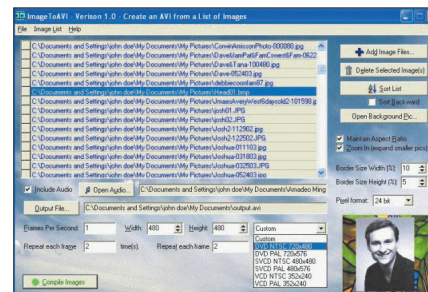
ImageToAVI - Version 1.0 - Create an AVI from a List of Images

File Image List Help

C:\Documents and Settings\john doe\My Documents\My Pictures\CorwinAmiconPhoto-000000.jpg
C:\Documents and Settings\john doe\My Documents\My Pictures\DaveWarrenPat&PamCorwin&Pam-0622
C:\Documents and Settings\john doe\My Documents\My Pictures\Dave&Tana-100480.jpg
C:\Documents and Settings\john doe\My Documents\My Pictures\Dave-052403.jpg
C:\Documents and Settings\john doe\My Documents\My Pictures\debbiecorwinfam87.jpg
C:\Documents and Settings\john doe\My Documents\My Pictures\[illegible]
C:\Documents and Settings\john doe\My Documents\My Pictures\Head01.bmp
C:\Documents and Settings\john doe\My Documents\My Pictures\JmaesAvery\westlandtaycold2-101598.jpg
C:\Documents and Settings\john doe\My Documents\My Pictures\josh01.JPG
C:\Documents and Settings\john doe\My Documents\My Pictures\josh02.JPG
C:\Documents and Settings\john doe\My Documents\My Pictures\Josh2-112902.jpg
C:\Documents and Settings\john doe\My Documents\My Pictures\Josh2-122502.JPG
C:\Documents and Settings\john doe\My Documents\My Pictures\Joshua-011103.jpg
C:\Documents and Settings\john doe\My Documents\My Pictures\Joshua-031803.jpg
C:\Documents and Settings\john doe\My Documents\My Pictures\Joshua-032503.JPG
C:\Documents and Settings\john doe\My Documents\My Pictures\Joshua-052403.jpg

Add Image Files...
Delete Selected Image(s)
Sort List
Sort Backward
Open Background Pic...
Maintain Aspect Ratio
Zoom In (expand smaller pics)
Border Size Width (%): 10
Border Size Height (%): 5
Pixel format: 24 bit

Include Audio
Open Audio...
C:\Documents and Settings\john doe\My Documents\My Music\Amadeo.Ming
Output File...
C:\Documents and Settings\john doe\My Documents\output.avi
Frames Per Second: 1
Width: 480
Height: 480
Custom
Repeat each frame 2 time(s).
Repeat each frame 2

Custom
DVD NTSC 720x480
DVD PAL 720x576
SVCD NTSC 480x480
SVCD PAL 480x576
VCD NTSC 352x240
VCD PAL 352x240

Compile Images